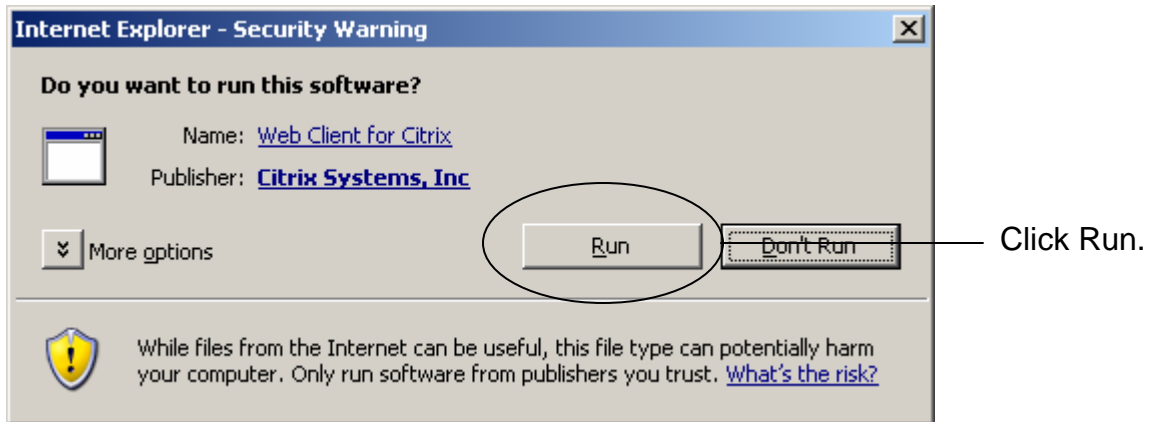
Internet Explorer - Security Warning

Do you want to run this software?

Name: Web Client for Citrix

Publisher: Citrix Systems, Inc

More options

Run

Don't Run

Click Run.

While files from the Internet can be useful, this file type can potentially harm your computer. Only run software from publishers you trust. What's the risk?